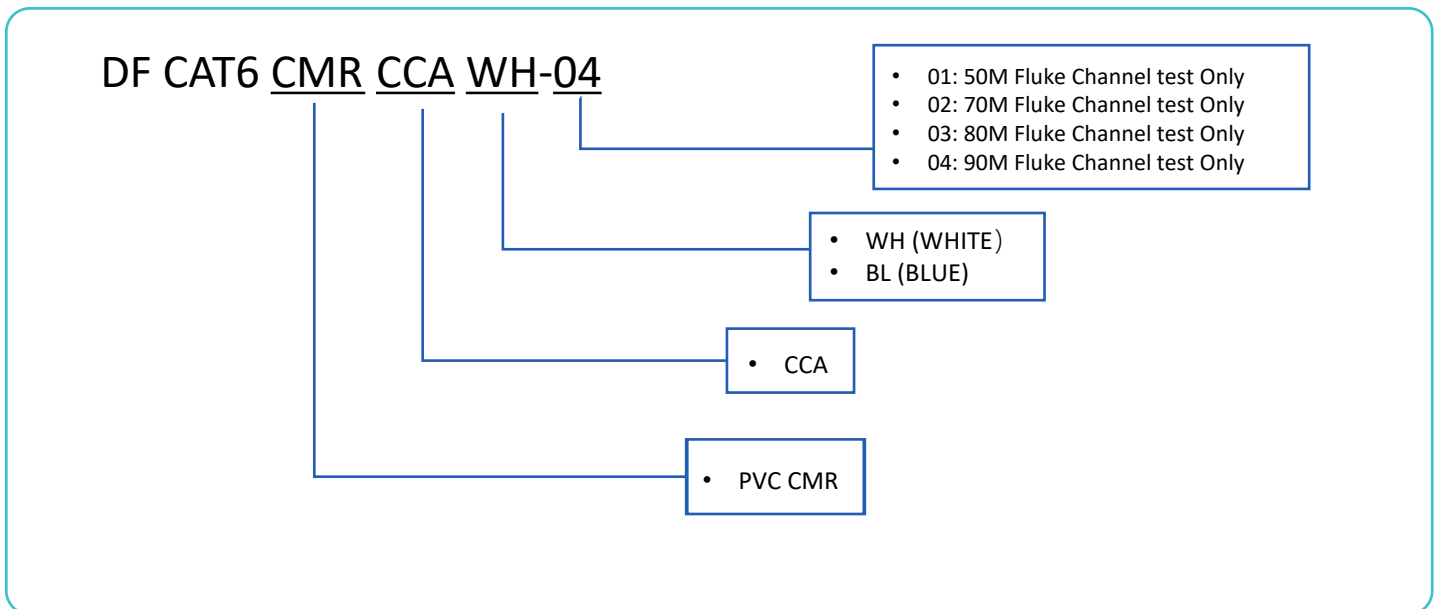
DF CAT6 CMR CCA WH-04

- 01: 50M Fluke Channel test Only
- 02: 70M Fluke Channel test Only
- 03: 80M Fluke Channel test Only
- 04: 90M Fluke Channel test Only

- WH (WHITE）
- BL (BLUE)

- CCA

- PVC CMR